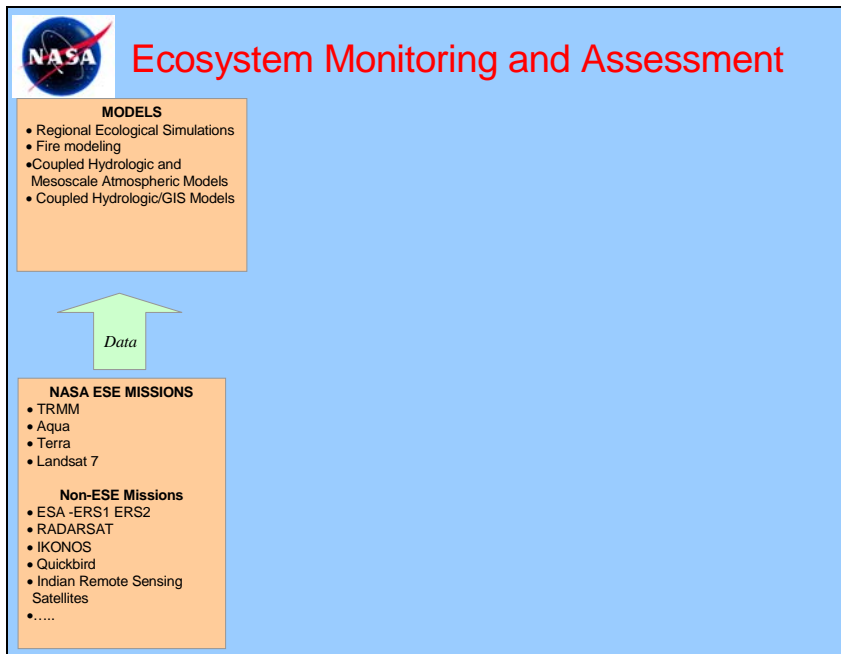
NASA

Ecosystem Monitoring and Assessment

MODELS
• Regional Ecological Simulations
• Fire modeling
•Coupled Hydrologic and Mesoscale Atmospheric Models
• Coupled Hydrologic/GIS Models

Data

NASA ESE MISSIONS
• TRMM
• Aqua
• Terra
• Landsat 7

Non-ESE Missions
• ESA -ERS1 ERS2
• RADARSAT
• IKONOS
• Quickbird
• Indian Remote Sensing Satellites
•.....